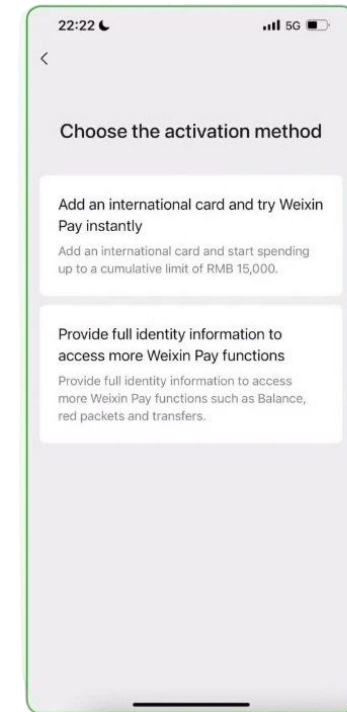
22:22

5G

<

Choose the activation method

Add an international card and try Weixin Pay instantly

Add an international card and start spending up to a cumulative limit of RMB 15,000.

Provide full identity information to access more Weixin Pay functions

Provide full identity information to access more Weixin Pay functions such as Balance, red packets and transfers.